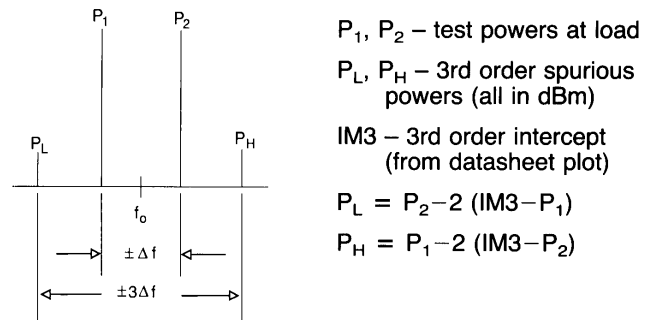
$P_1$ $P_2$

$P_L$ $P_H$

$f_o$

$\pm \Delta f$

$\pm 3\Delta f$

$P_1$, $P_2$ – test powers at load

$P_L$, $P_H$ – 3rd order spurious powers (all in dBm)

IM3 – 3rd order intercept (from datasheet plot)

$P_L = P_2 - 2\ (IM3 - P_1)$

$P_H = P_1 - 2\ (IM3 - P_2)$